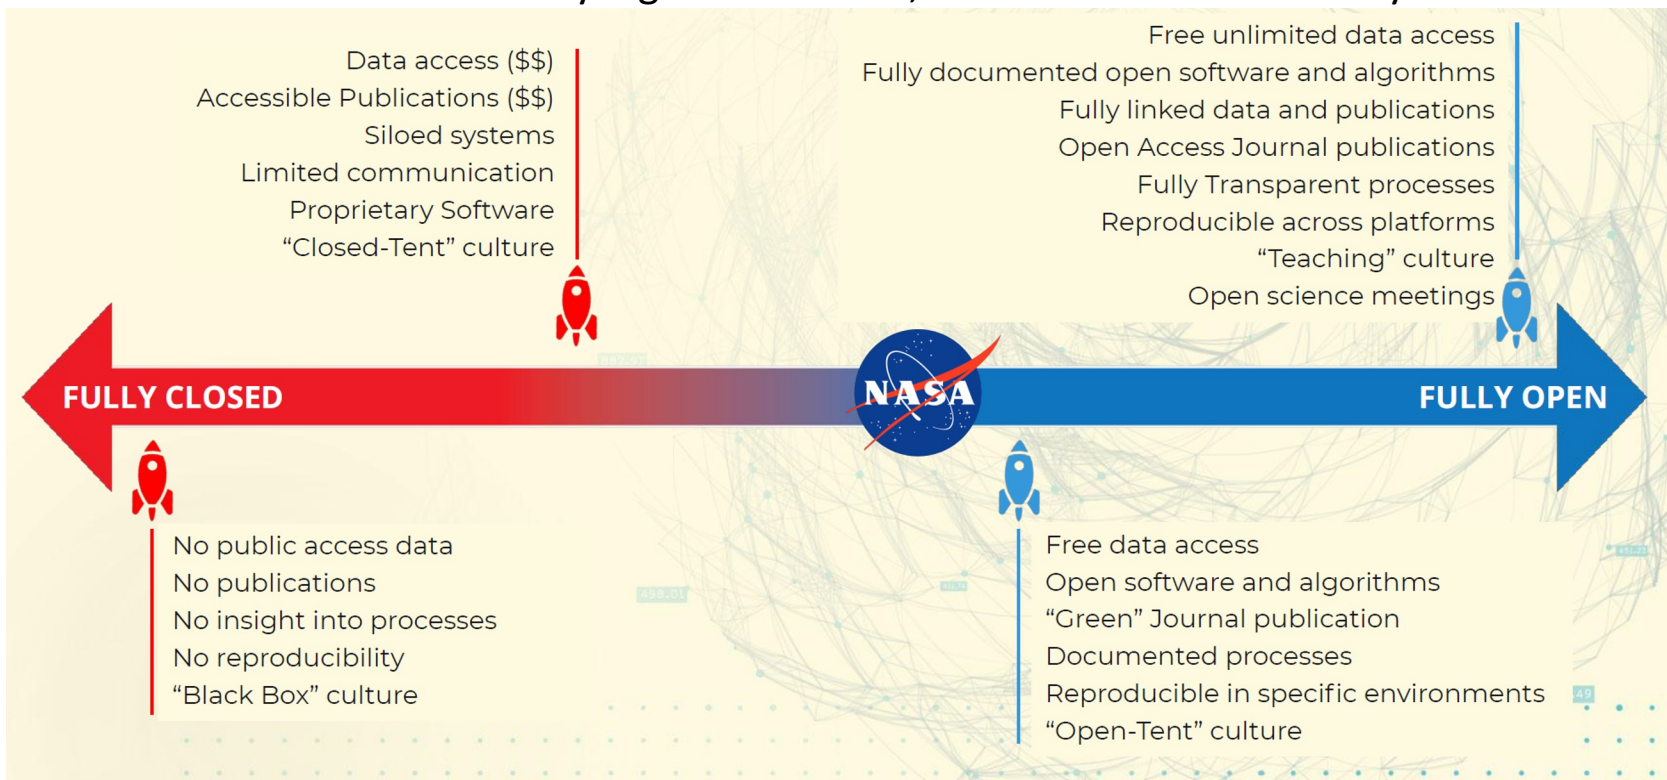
Data access ($$)
Accessible Publications ($$)
Siloed systems
Limited communication
Proprietary Software
“Closed-Tent” culture

Free unlimited data access
Fully documented open software and algorithms
Fully linked data and publications
Open Access Journal publications
Fully Transparent processes
Reproducible across platforms
“Teaching” culture
Open science meetings

FULLY CLOSED

NASA

FULLY OPEN

No public access data
No publications
No insight into processes
No reproducibility
“Black Box” culture

Free data access
Open software and algorithms
“Green” Journal publication
Documented processes
Reproducible in specific environments
“Open-Tent” culture